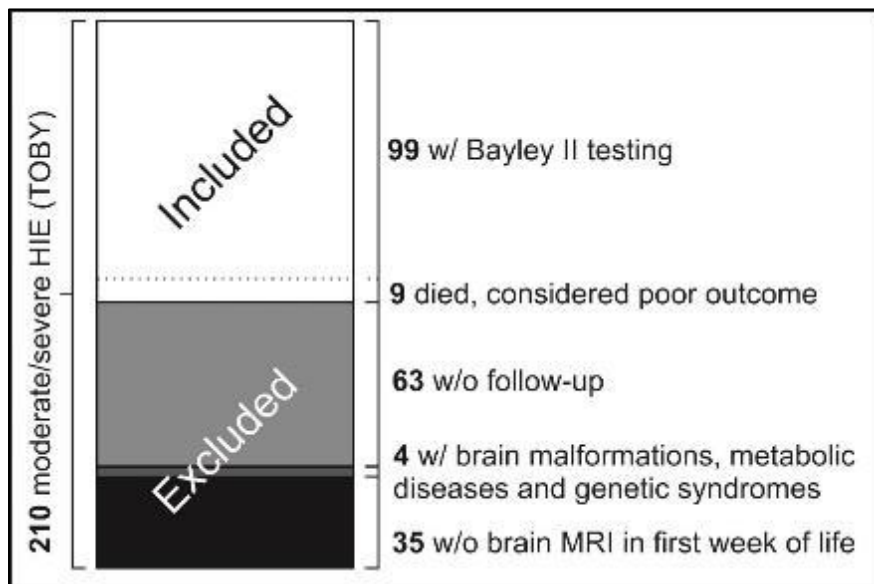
210 moderate/severe HIE (TOBY)

Included

Excluded

99 w/ Bayley II testing

9 died, considered poor outcome

63 w/o follow-up

4 w/ brain malformations, metabolic diseases and genetic syndromes

35 w/o brain MRI in first week of life